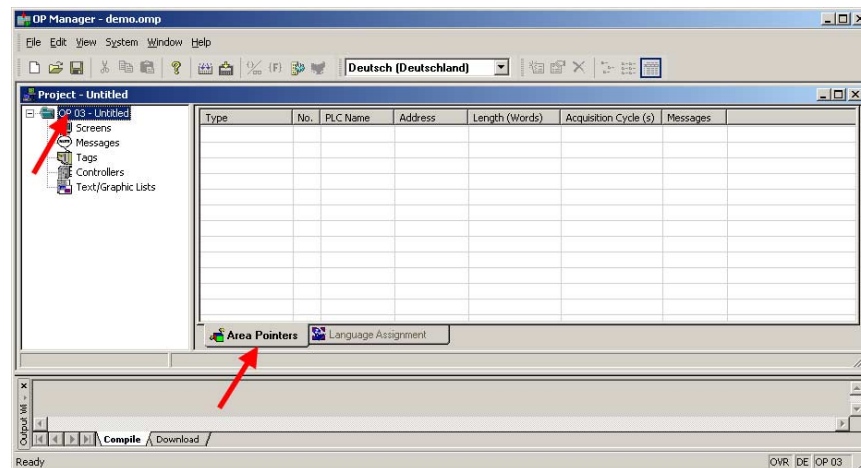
OP Manager - demo.omp

File Edit View System Window Help

Deutsch (Deutschland)

Project - Untitled

OP 03 - Untitled
Screens
Messages
Tags
Controllers
Text/Graphic Lists

| Type | No. | PLC Name | Address | Length (Words) | Acquisition Cycle (s) | Messages |
|---|---|---|---|---|---|---|

Area Pointers
Language Assignment

Output Wi

Compile
Download

Ready

OVR DE OP 03